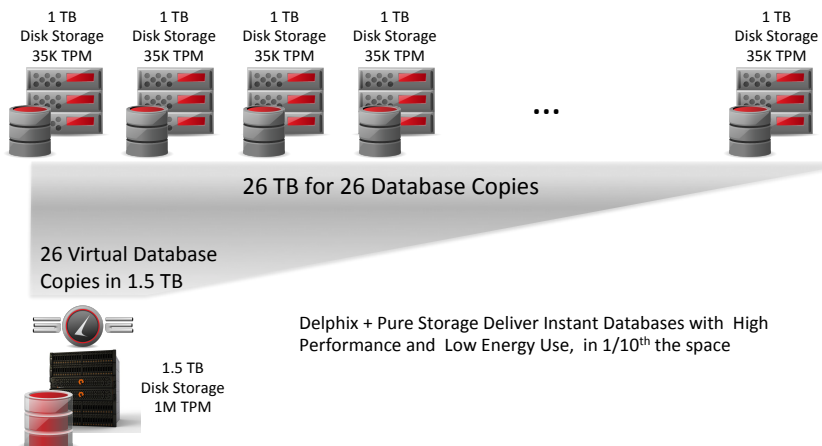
1 TB
Disk Storage
35K TPM

1 TB
Disk Storage
35K TPM

1 TB
Disk Storage
35K TPM

1 TB
Disk Storage
35K TPM

...

1 TB
Disk Storage
35K TPM

26 TB for 26 Database Copies

26 Virtual Database Copies in 1.5 TB

Delphix + Pure Storage Deliver Instant Databases with High Performance and Low Energy Use, in 1/10$^{th}$ the space

1.5 TB
Disk Storage
1M TPM